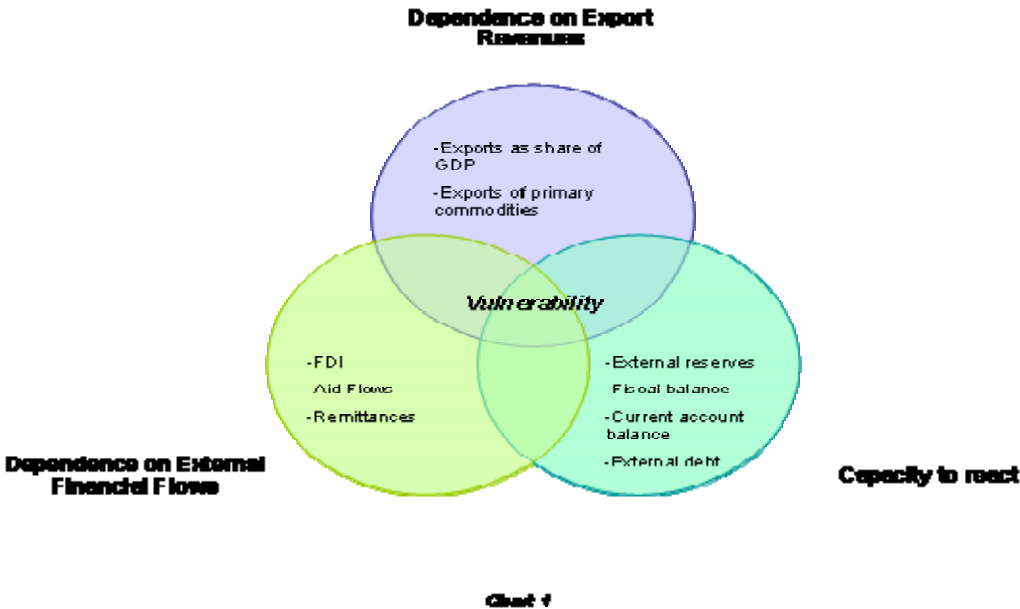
Dependence on Export Revenues

-Exports as share of GDP

-Exports of primary commodities

Vulnerability

-FDI

Aid Flows

-Remittances

-External reserves

Fiscal balance

-Current account balance

-External debt

Dependence on External Financial Flows

Capacity to react

Chart 1